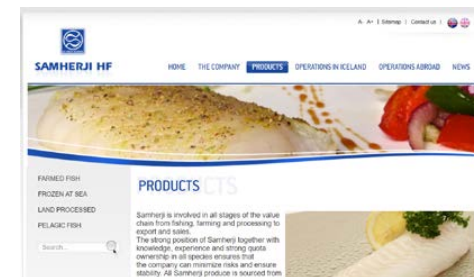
A- A+ | Sitemap | Contact us |

SAMHERJI HF

HOME THE COMPANY PRODUCTS OPERATIONS IN ICELAND OPERATIONS ABROAD NEWS

FARMED FISH
FROZEN AT SEA
LAND PROCESSED
PELAGIC FISH

Search...

PRODUCTS CTS

Samherji is involved in all stages of the value chain from fishing, farming and processing to export and sales.
The strong position of Samherji together with knowledge, experience and strong quota ownership in all species ensures that the company can minimize risks and ensure stability. All Samherji produce is sourced from